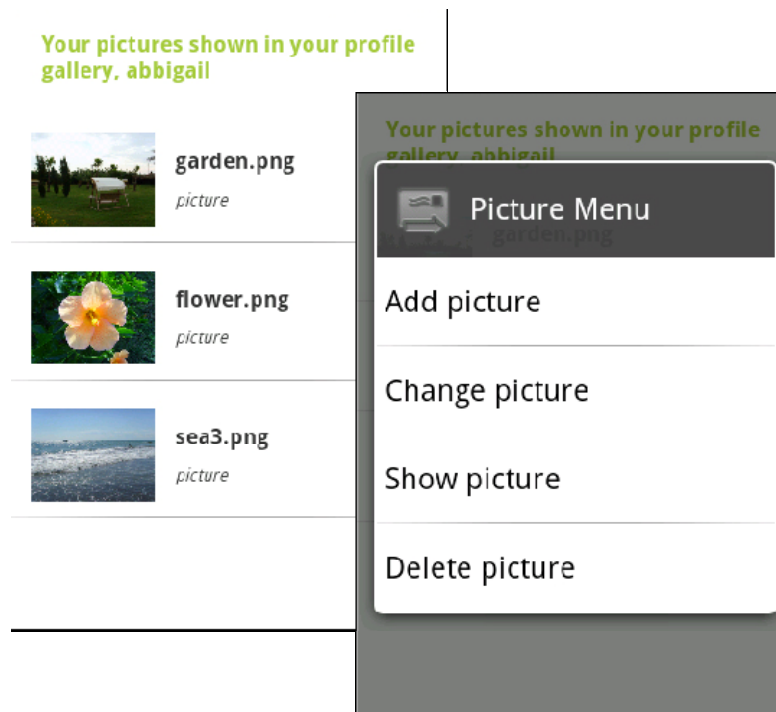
Your pictures shown in your profile gallery, abbigail

garden.png
picture

flower.png
picture

sea3.png
picture

Your pictures shown in your profile gallery, abbigail

Picture Menu

garden.png

Add picture

Change picture

Show picture

Delete picture